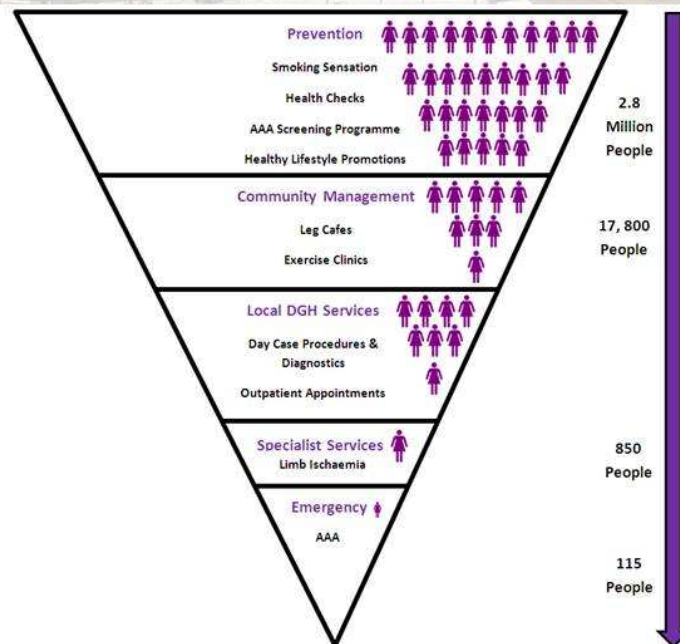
Prevention

Smoking Sensation

Health Checks

AAA Screening Programme

Healthy Lifestyle Promotions

2.8 Million People

Community Management

Leg Cafes

Exercise Clinics

17, 800 People

Local DGH Services

Day Case Procedures & Diagnostics

Outpatient Appointments

Specialist Services

Limb Ischaemia

850 People

Emergency

AAA

115 People